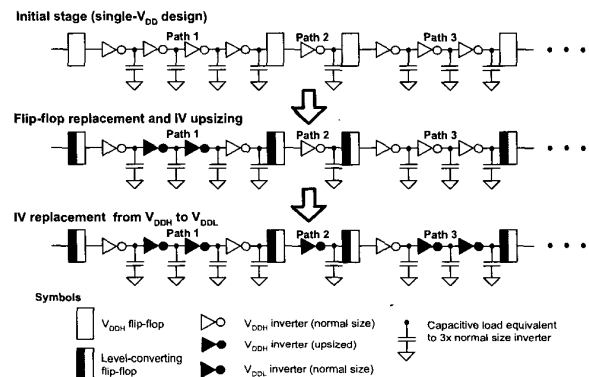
Initial stage (single-$V_{DD}$ design)

Path 1

Path 2

Path 3

Flip-flop replacement and IV upsizing

Path 1

Path 2

Path 3

IV replacement from $V_{DDH}$ to $V_{DDL}$

Path 1

Path 2

Path 3

Symbols

$V_{DDH}$ flip-flop

Level-converting flip-flop

$V_{DDH}$ inverter (normal size)

$V_{DDH}$ inverter (upsized)

$V_{DDL}$ inverter (normal size)

Capacitive load equivalent to 3x normal size inverter